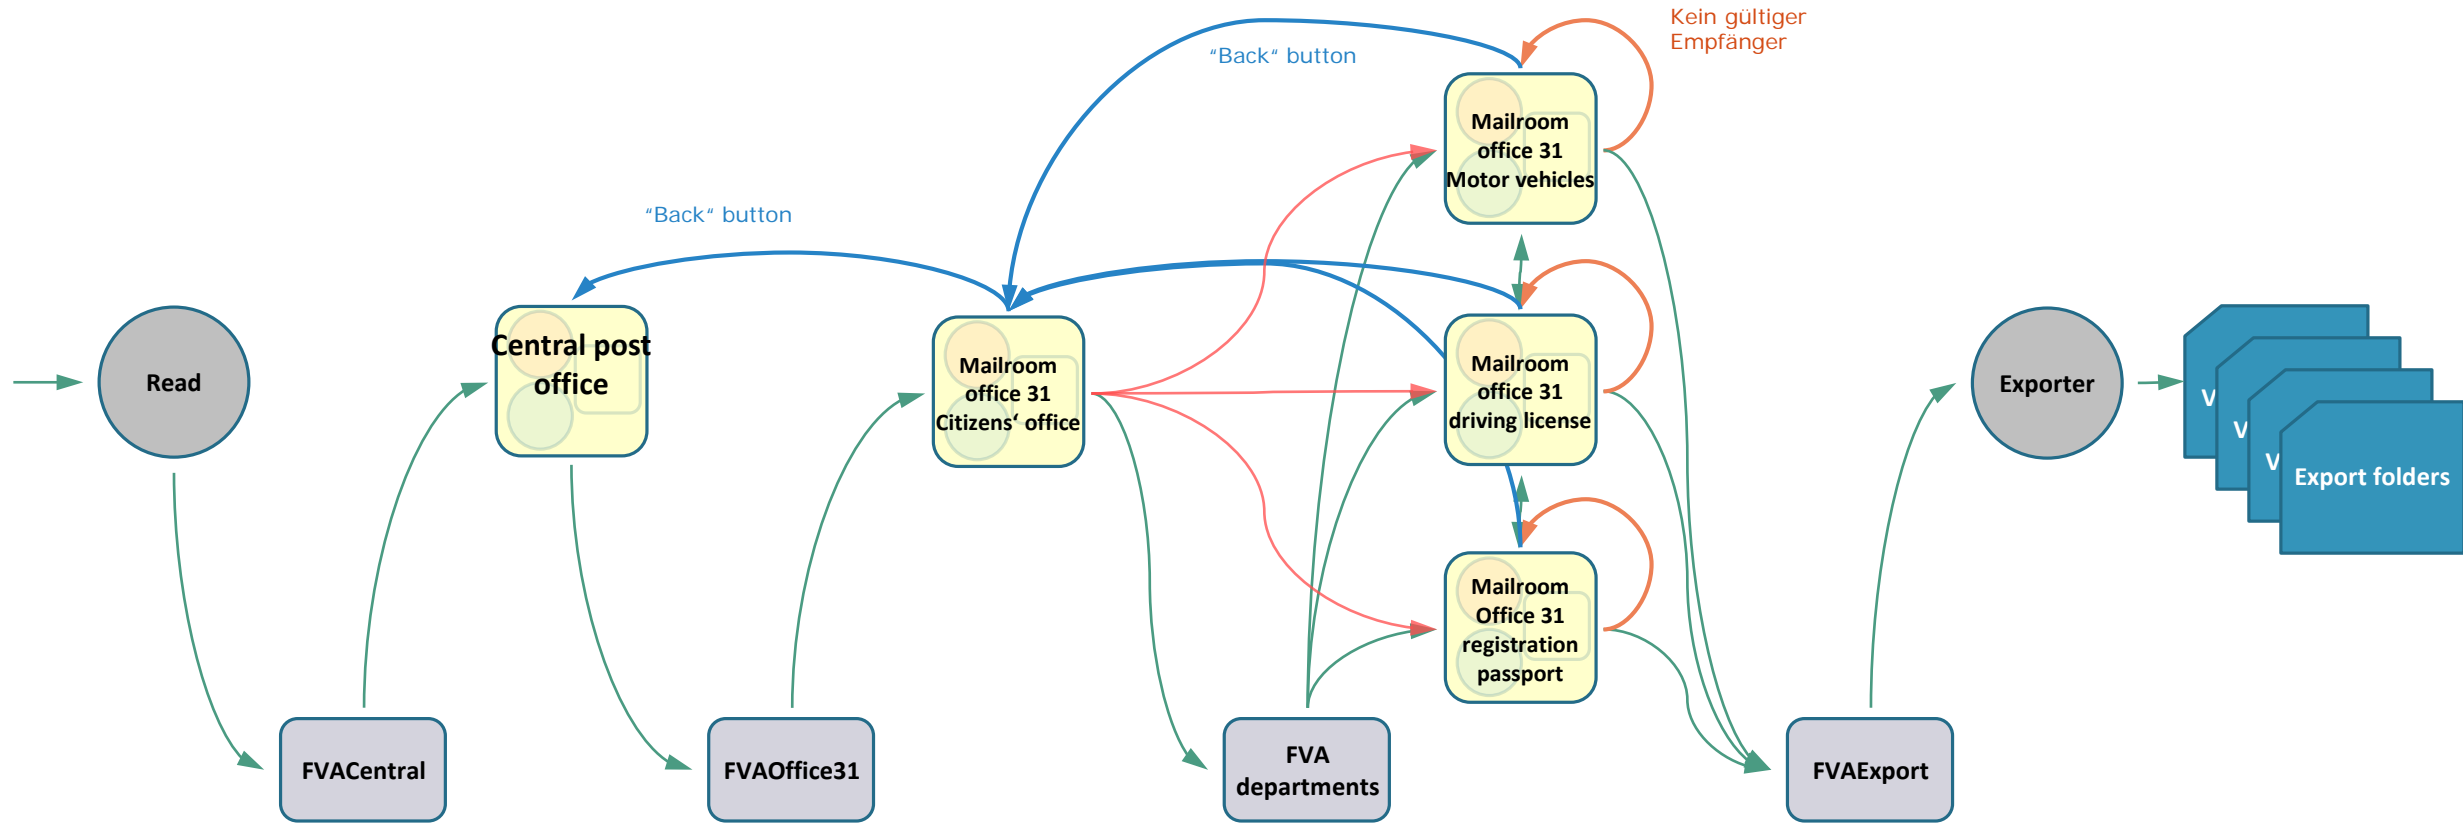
Kein gültiger Empfänger

"Back" button

Mailroom office 31 Motor vehicles

"Back" button

Read

Central post office

Mailroom office 31 Citizens' office

Mailroom office 31 driving license

Exporter

V

V

V

Export folders

Mailroom Office 31 registration passport

FVACentral

FVAOffice31

FVA departments

FVAExport